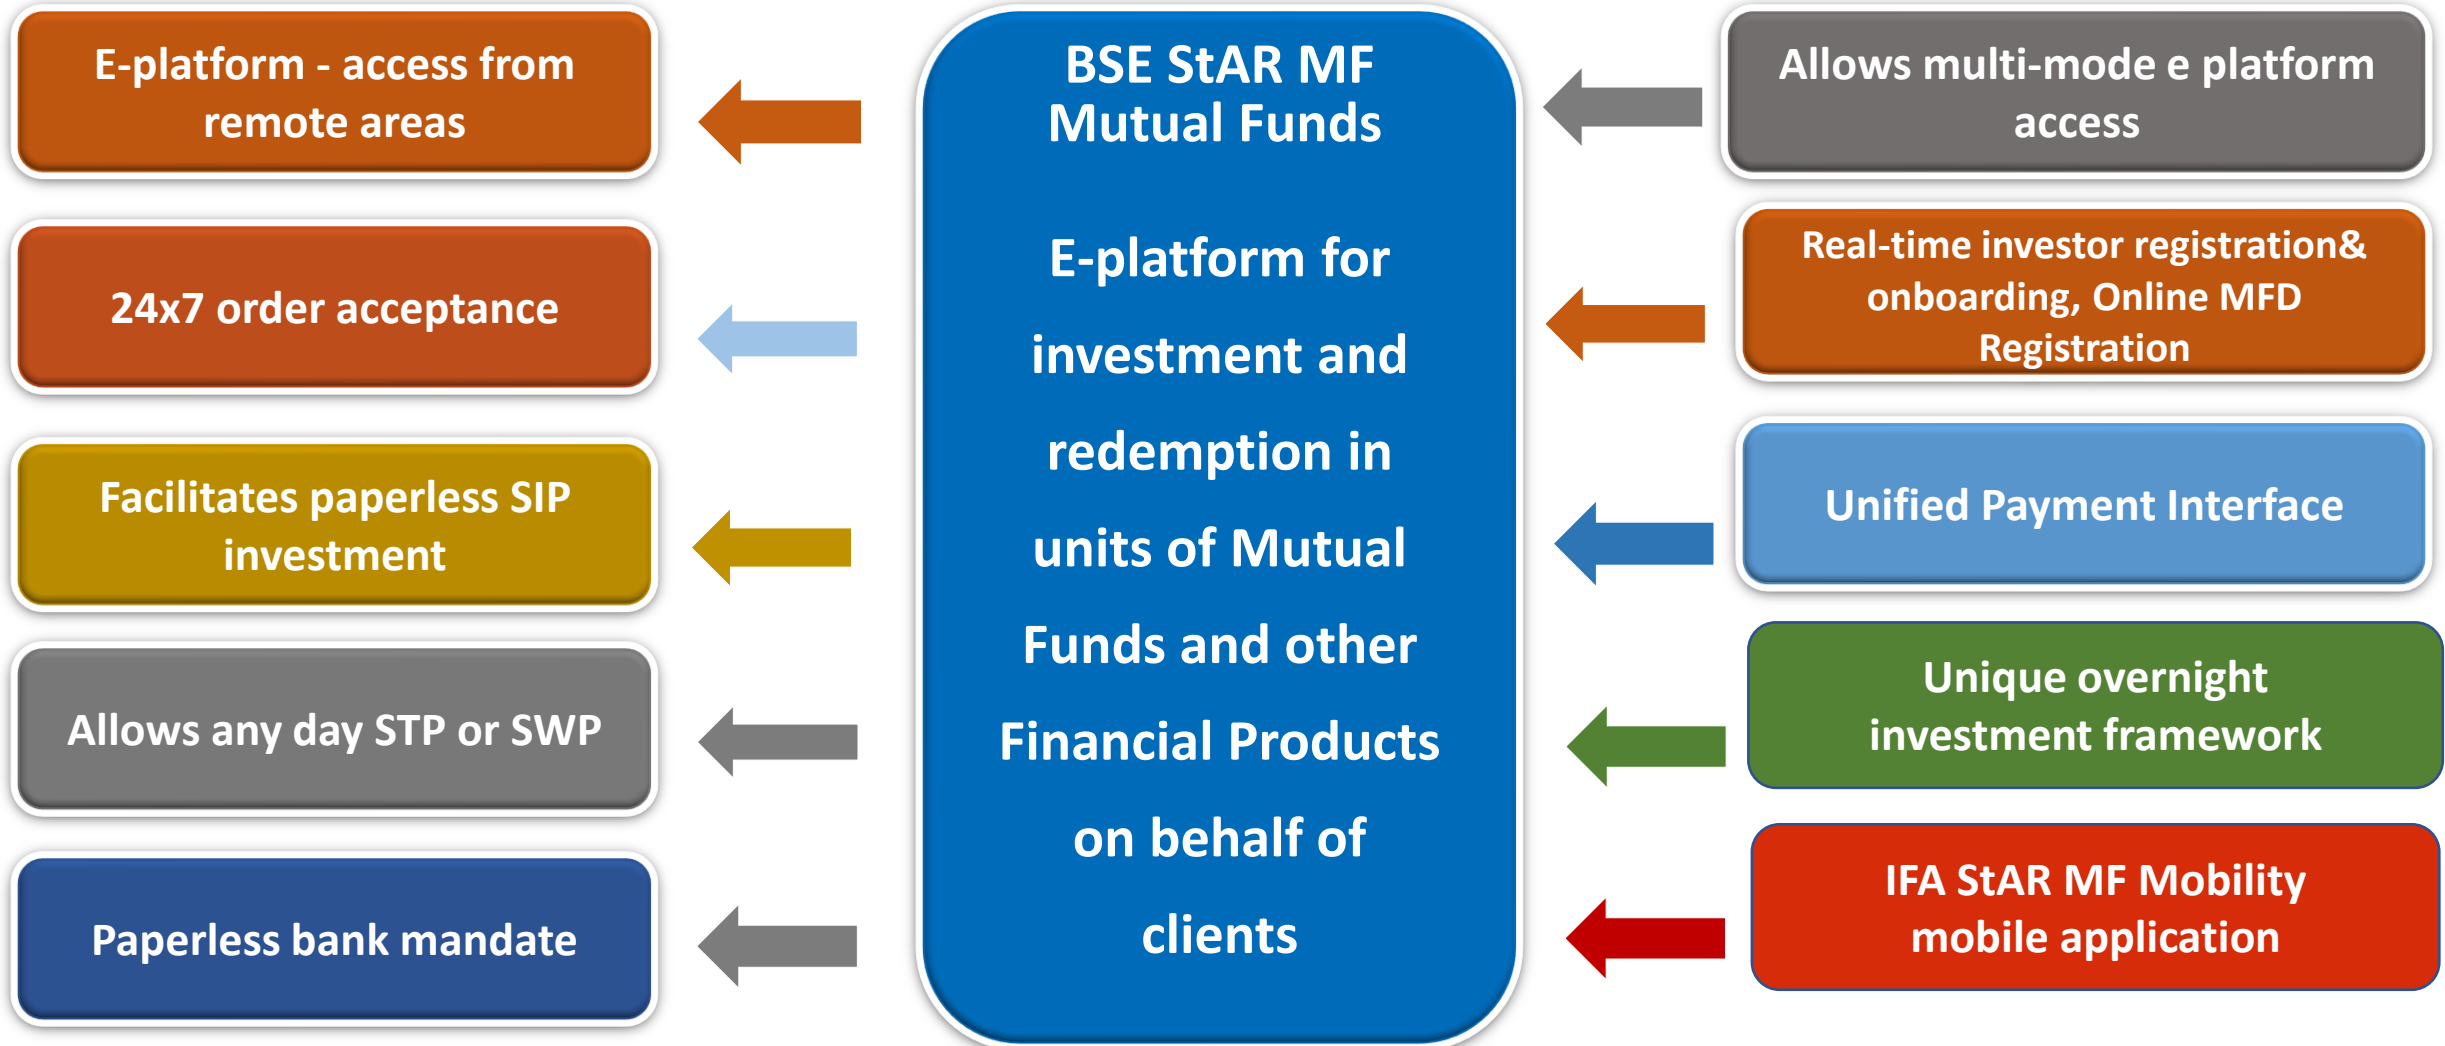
E-platform - access from remote areas

24x7 order acceptance

Facilitates paperless SIP investment

Allows any day STP or SWP

Paperless bank mandate

BSE StAR MF Mutual Funds

E-platform for investment and redemption in units of Mutual Funds and other Financial Products on behalf of clients

Allows multi-mode e platform access

Real-time investor registration& onboarding, Online MFD Registration

Unified Payment Interface

Unique overnight investment framework

IFA StAR MF Mobility mobile application